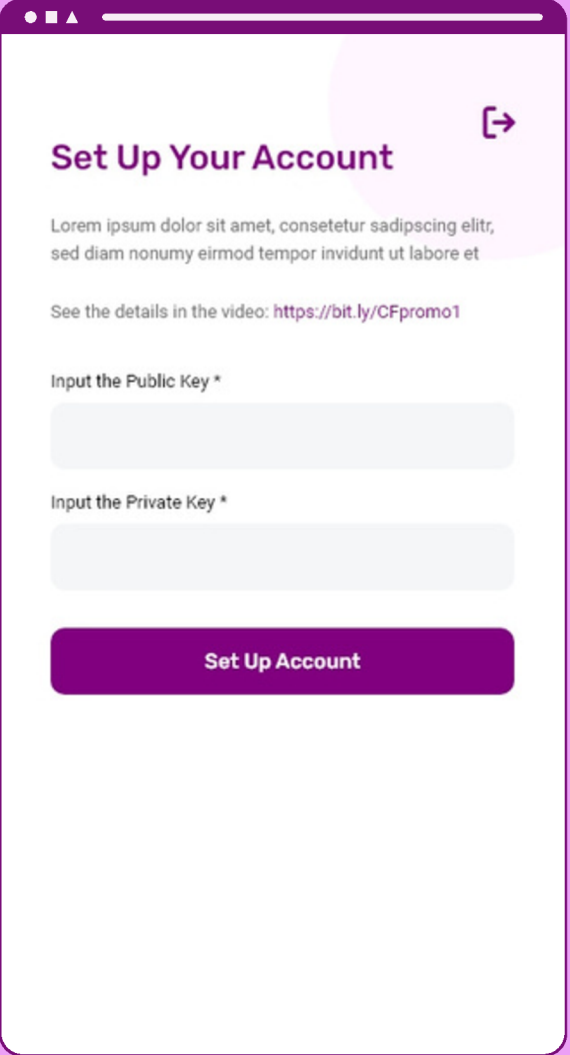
Set Up Your Account

Lorem ipsum dolor sit amet, consetetur sadipscing elitr, sed diam nonumy eirmod tempor invidunt ut labore et

See the details in the video: https://bit.ly/CFpromo1

Input the Public Key *

Input the Private Key *

Set Up Account